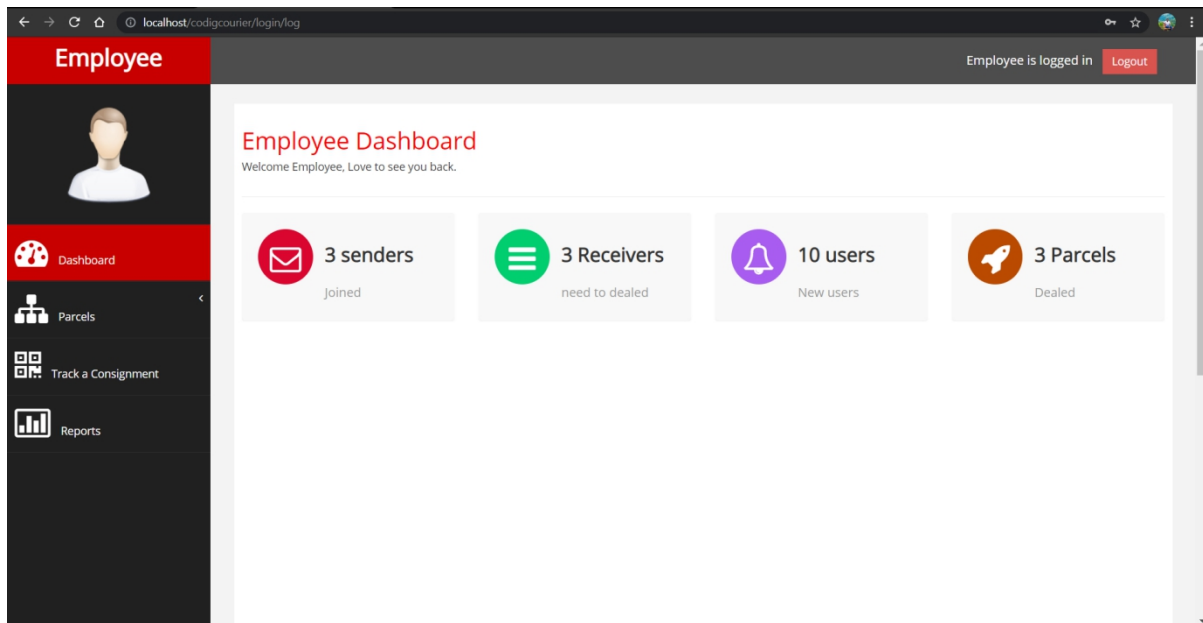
localhost/codigcourier/login/log

Employee

Employee is logged in Logout

Dashboard

Parcels

Track a Consignment

Reports

Employee Dashboard

Welcome Employee, Love to see you back.

3 senders
Joined

3 Receivers
need to dealed

10 users
New users

3 Parcels
Dealed